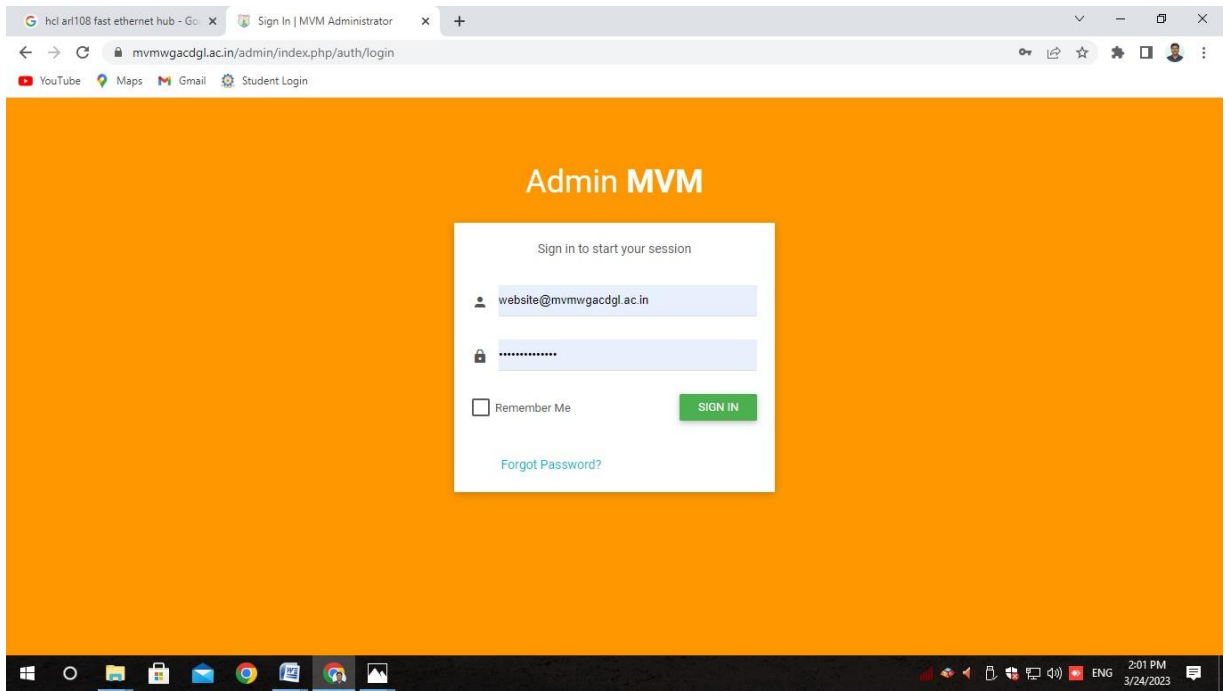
G hcl arl108 fast ethernet hub - Go ×
Sign In | MVM Administrator ×
+

mvmwgacdgl.ac.in/admin/index.php/auth/login

YouTube Maps Gmail Student Login

Admin **MVM**

Sign in to start your session

website@mvmwgacdgl.ac.in

••••••••••••••

Remember Me

SIGN IN

Forgot Password?

ENG 2:01 PM 3/24/2023